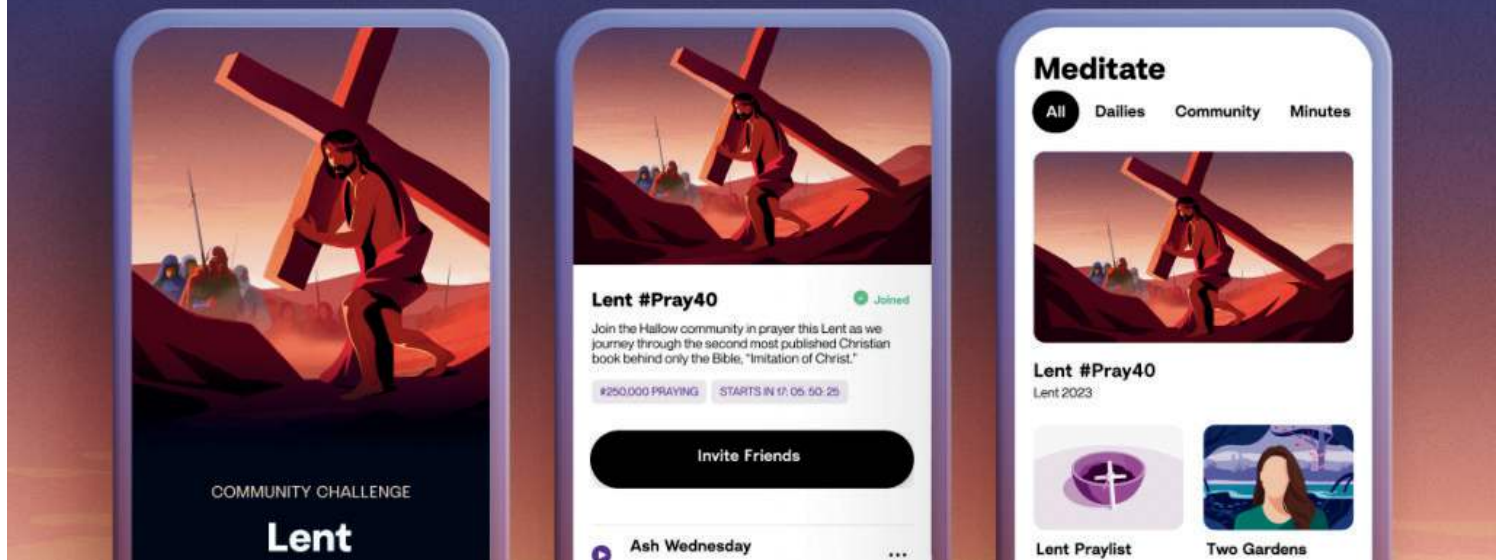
COMMUNITY CHALLENGE

Lent

Lent #Pray40

Joined

Join the Hallow community in prayer this Lent as we journey through the second most published Christian book behind only the Bible, "Imitation of Christ."

#250,000 PRAYING

STARTS IN 17: 05: 50: 25

Invite Friends

Ash Wednesday

...

Meditate

All

Dailies

Community

Minutes

Lent #Pray40

Lent 2023

Lent Praylist

Two Gardens